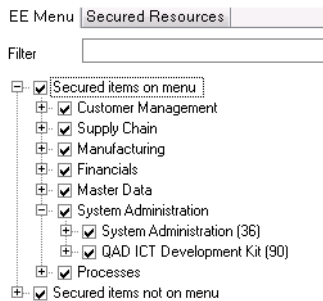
EE Menu | Secured Resources

Filter

Secured items on menu
Customer Management
Supply Chain
Manufacturing
Financials
Master Data
System Administration
System Administration (36)
QAD ICT Development Kit (90)
Processes
Secured items not on menu